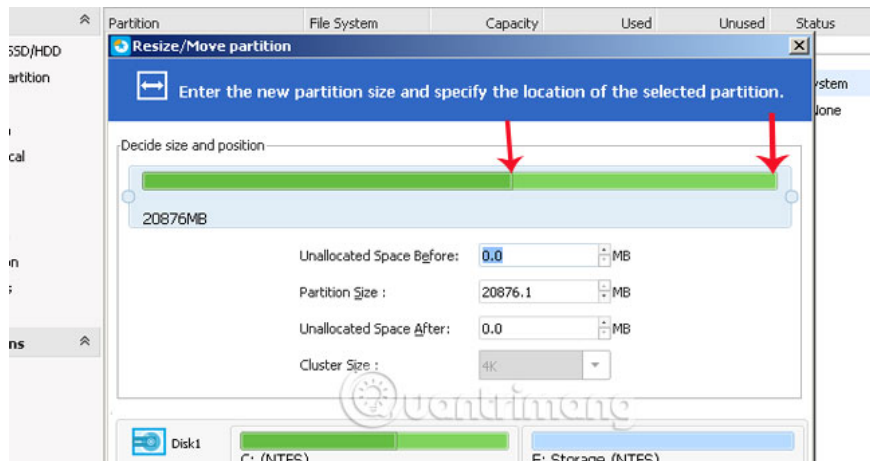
SSD/HDD
artition
cal
on
ns

Partition File System Capacity Used Unused Status
ystem
None

Resize/Move partition

Enter the new partition size and specify the location of the selected partition.

Decide size and position

20876MB

Unallocated Space Before: 0.0 MB
Partition Size : 20876.1 MB
Unallocated Space After: 0.0 MB
Cluster Size : 4K

Quantrimang

Disk1
C: (NTFS)
E: Storage (NTFS)